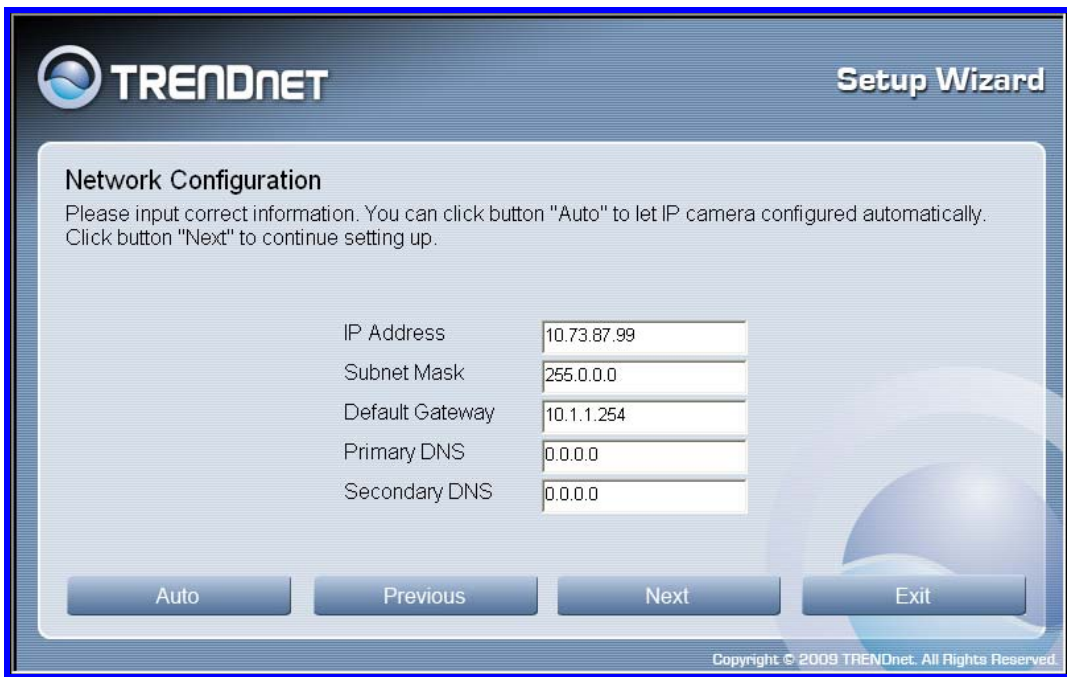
TRENDnet

Setup Wizard

Network Configuration

Please input correct information. You can click button "Auto" to let IP camera configured automatically. Click button "Next" to continue setting up.

IP Address 10.73.87.99
Subnet Mask 255.0.0.0
Default Gateway 10.1.1.254
Primary DNS 0.0.0.0
Secondary DNS 0.0.0.0

Auto Previous Next Exit

Copyright © 2009 TRENDnet. All Rights Reserved.